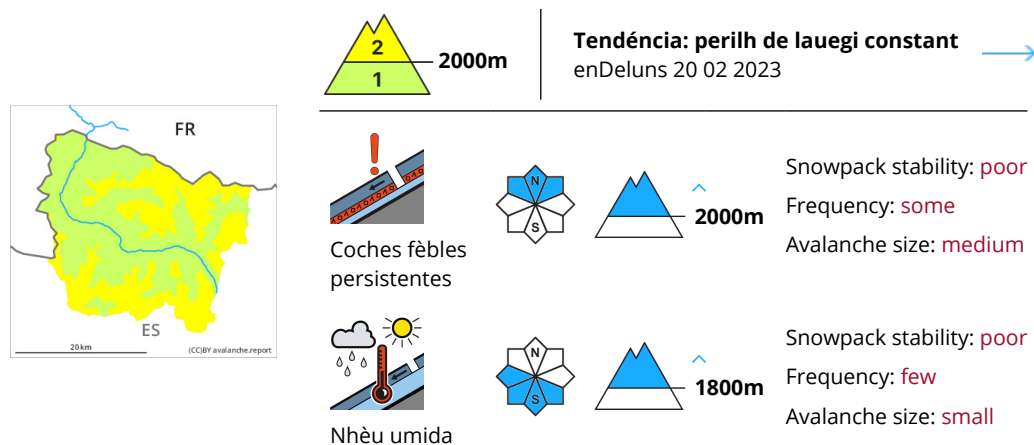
FR

ES

20 km

(CC)BY avalanche.report

2

1

2000m

Tendéncia: perilh de lauegi constant
enDeluns 20 02 2023

Coches fèbles persistentes

N

S

2000m

Snowpack stability: poor

Frequency: some

Avalanche size: medium

Nhèu umida

N

S

1800m

Snowpack stability: poor

Frequency: few

Avalanche size: small